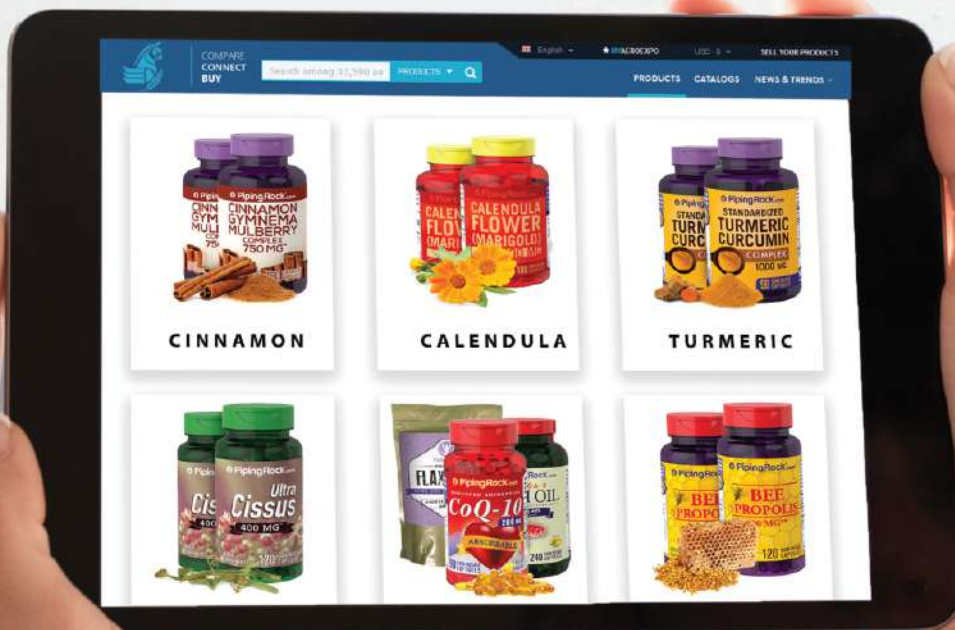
COMPARE
CONNECT
BUY

Search among 33,590 ad

PRODUCTS

English

MYAGROEXPO

USD $

SELL YOUR PRODUCTS

PRODUCTS

CATALOGS

NEWS & TRENDS

PipingRock

CINNAMON GYMNEMA MULBERRY COMPLEX 750 MG

CINNAMON

PipingRock

CALENDULA FLOWER (MARIGOLD)

CALENDULA

PipingRock

STANDARDIZED TURMERIC CURCUMIN COMPLEX 1000 MG

TURMERIC

PipingRock

Ultra Cissus 400 MG

PipingRock

FLAX

CoQ-10

FISH OIL

PipingRock

BEE PROPOLIS